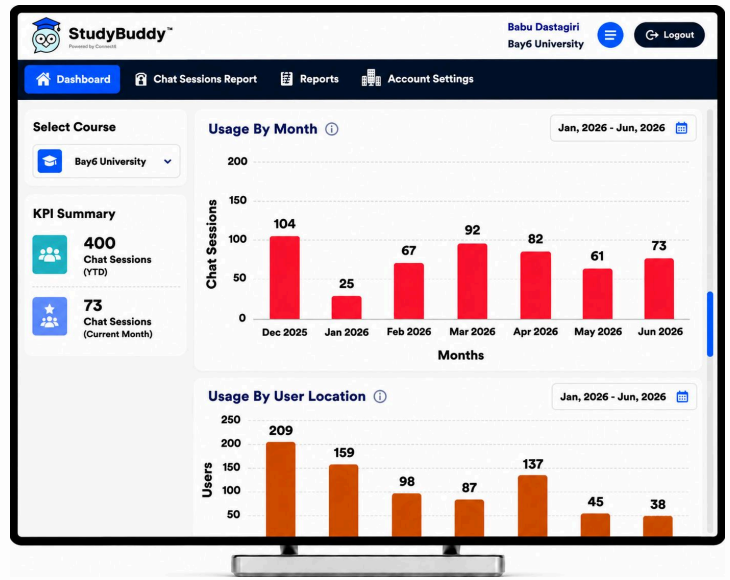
StudyBuddy™
Powered by Connect6

Babu Dastagiri
Bay6 University

Logout

Dashboard
Chat Sessions Report
Reports
Account Settings

Select Course
Bay6 University

KPI Summary
400
Chat Sessions
(YTD)

73
Chat Sessions
(Current Month)

Usage By Month

Jan, 2026 - Jun, 2026

| Months | Chat Sessions |
|---|---|
| Dec 2025 | 104 |
| Jan 2026 | 25 |
| Feb 2026 | 67 |
| Mar 2026 | 92 |
| Apr 2026 | 82 |
| May 2026 | 61 |
| Jun 2026 | 73 |

200
150
100
50
0
Chat Sessions
Months

Usage By User Location

Jan, 2026 - Jun, 2026

250
200
150
100
50
Users
209
159
98
87
137
45
38